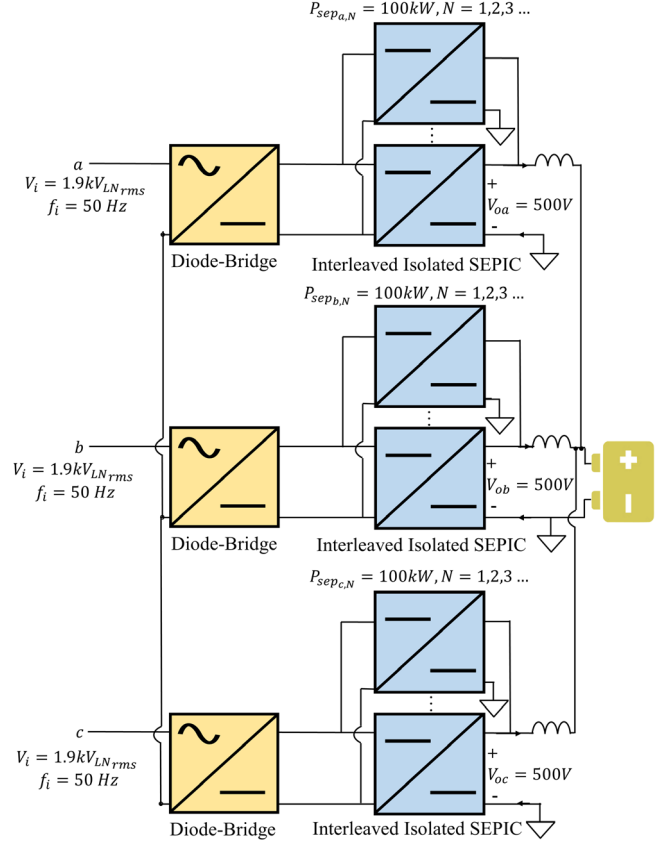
$P_{sep_{a,N}} = 100kW, N = 1,2,3 \ldots$

$a$
$V_i = 1.9kV_{LN_{rms}}$
$f_i = 50\ Hz$

+
$V_{oa} = 500V$
-

Diode-Bridge

Interleaved Isolated SEPIC

$P_{sep_{b,N}} = 100kW, N = 1,2,3 \ldots$

$b$
$V_i = 1.9kV_{LN_{rms}}$
$f_i = 50\ Hz$

+
$V_{ob} = 500V$
-

Diode-Bridge

Interleaved Isolated SEPIC

$P_{sep_{c,N}} = 100kW, N = 1,2,3 \ldots$

$c$
$V_i = 1.9kV_{LN_{rms}}$
$f_i = 50\ Hz$

+
$V_{oc} = 500V$
-

Diode-Bridge

Interleaved Isolated SEPIC